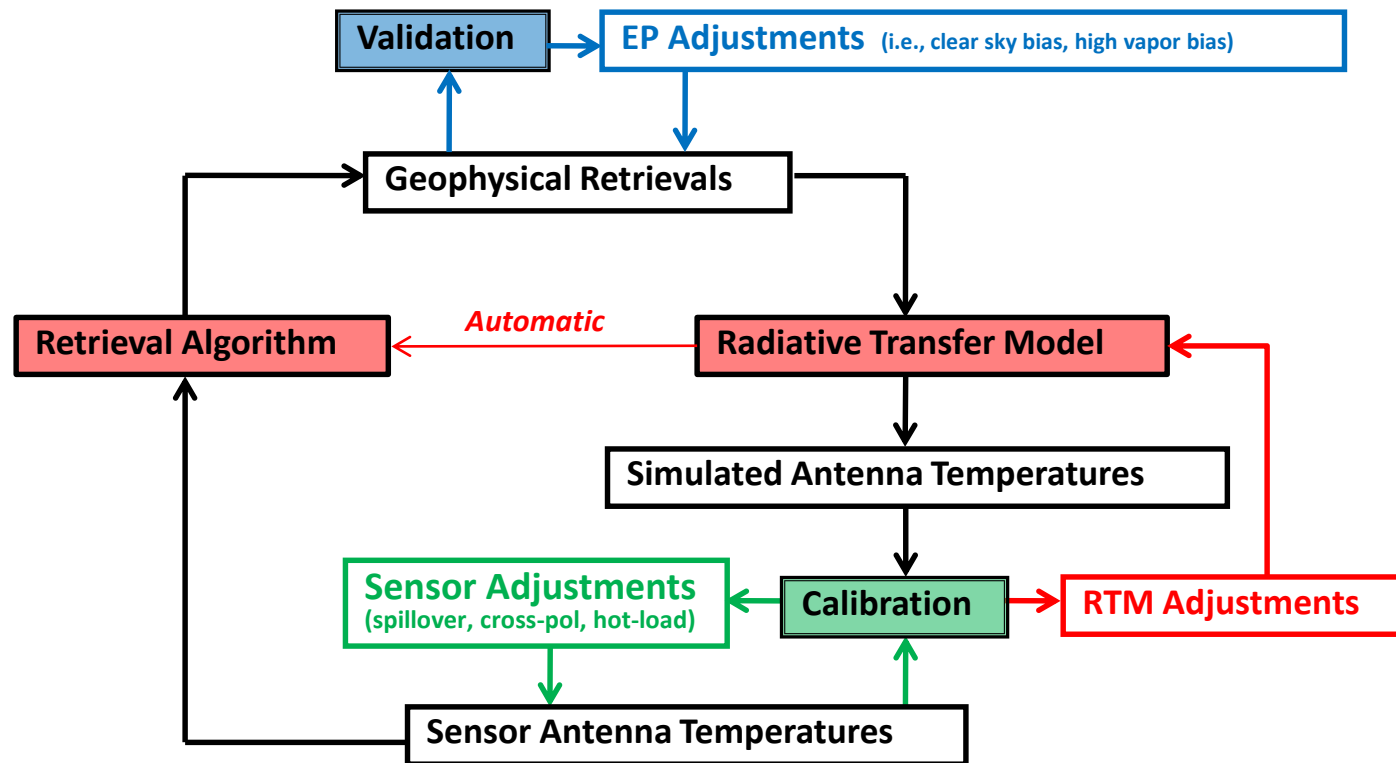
Validation

EP Adjustments (i.e., clear sky bias, high vapor bias)

Geophysical Retrievals

Automatic

Retrieval Algorithm

Radiative Transfer Model

Simulated Antenna Temperatures

Sensor Adjustments (spillover, cross-pol, hot-load)

Calibration

RTM Adjustments

Sensor Antenna Temperatures